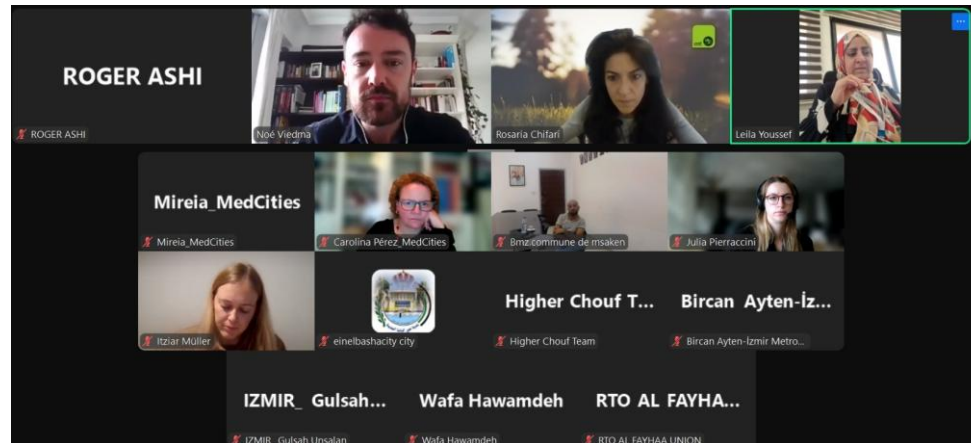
ROGER ASHI
ROGER ASHI

Noé Viedma

Rosaria Chifari

Leila Youssef

Mireia_MedCities
Mireia_MedCities

Carolina Pérez_MedCities

Bmz commune de msaken

Julia Pierraccini

Itziar Müller

einelbashacity city

Higher Chouf T...
Higher Chouf Team

Bircan Ayten-İz...
Bircan Ayten-İzmir Metro...

IZMIR_ Gulsah...
IZMIR_ Gulsah Unsalan

Wafa Hawamdeh
Wafa Hawamdeh

RTO AL FAYHA...
RTO AL FAYHAA UNION